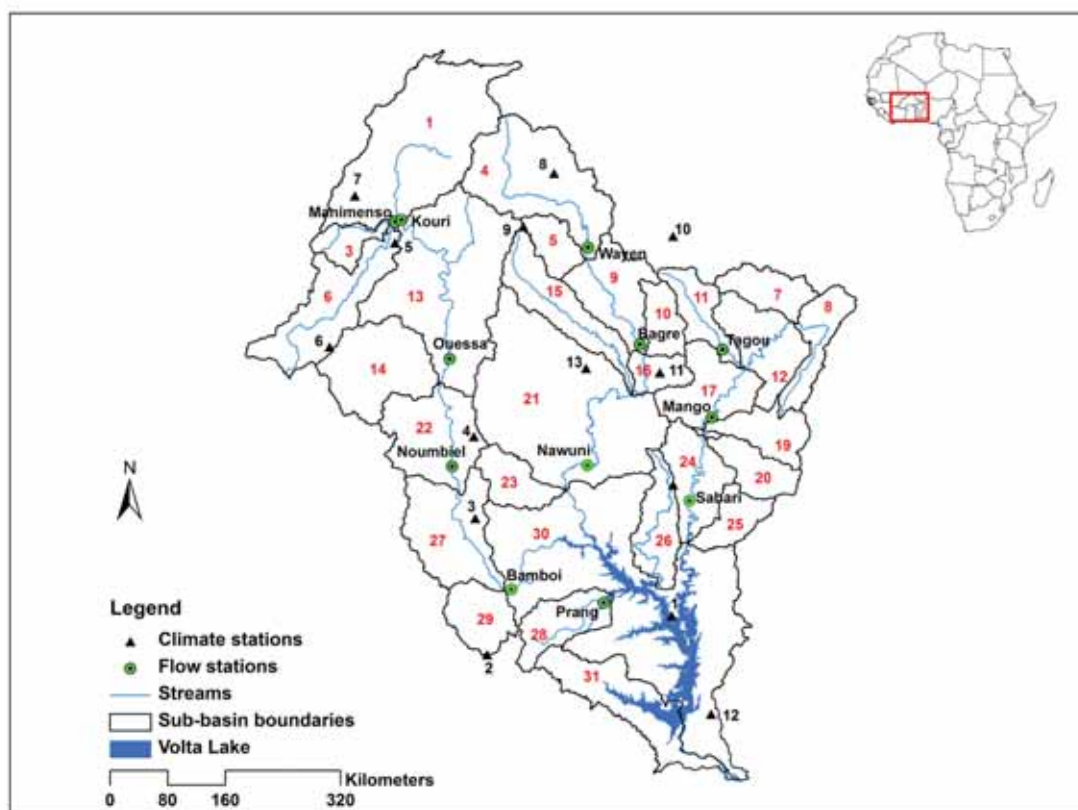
1
4
8
7
Manimenso
Kouri
5
9
5
Wayen
10
3
9
6
13
15
10
11
7
8
6
Ouessa
Bagre
Tagou
14
13
16
11
12
21
17
Mango
22
4
Noumbiel
Nawuni
24
19
23
20
Sabari
3
25
27
30
26
Bamboi
Prang
29
28
2
31
Volta
12
N
Legend
Climate stations
Flow stations
Streams
Sub-basin boundaries
Volta Lake
Kilometers
0 80 160 320